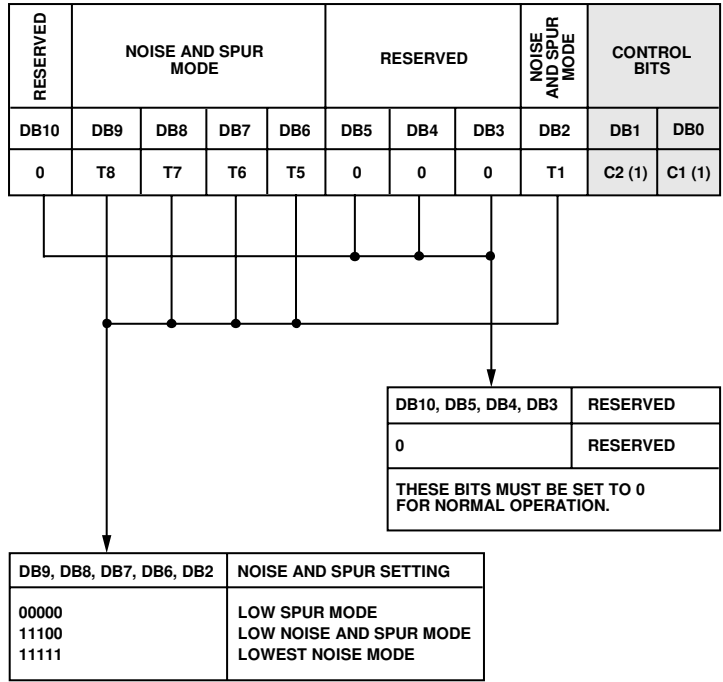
| RESERVED | NOISE AND SPUR MODE | | | | RESERVED | | | NOISE AND SPUR MODE | CONTROL BITS | |
|---|---|---|---|---|---|---|---|---|---|---|
| DB10 | DB9 | DB8 | DB7 | DB6 | DB5 | DB4 | DB3 | DB2 | DB1 | DB0 |
| 0 | T8 | T7 | T6 | T5 | 0 | 0 | 0 | T1 | C2 (1) | C1 (1) |

| DB10, DB5, DB4, DB3 | RESERVED |
|---|---|
| 0 | RESERVED |
| THESE BITS MUST BE SET TO 0 FOR NORMAL OPERATION. | |

| DB9, DB8, DB7, DB6, DB2 | NOISE AND SPUR SETTING |
|---|---|
| 00000 | LOW SPUR MODE |
| 11100 | LOW NOISE AND SPUR MODE |
| 11111 | LOWEST NOISE MODE |